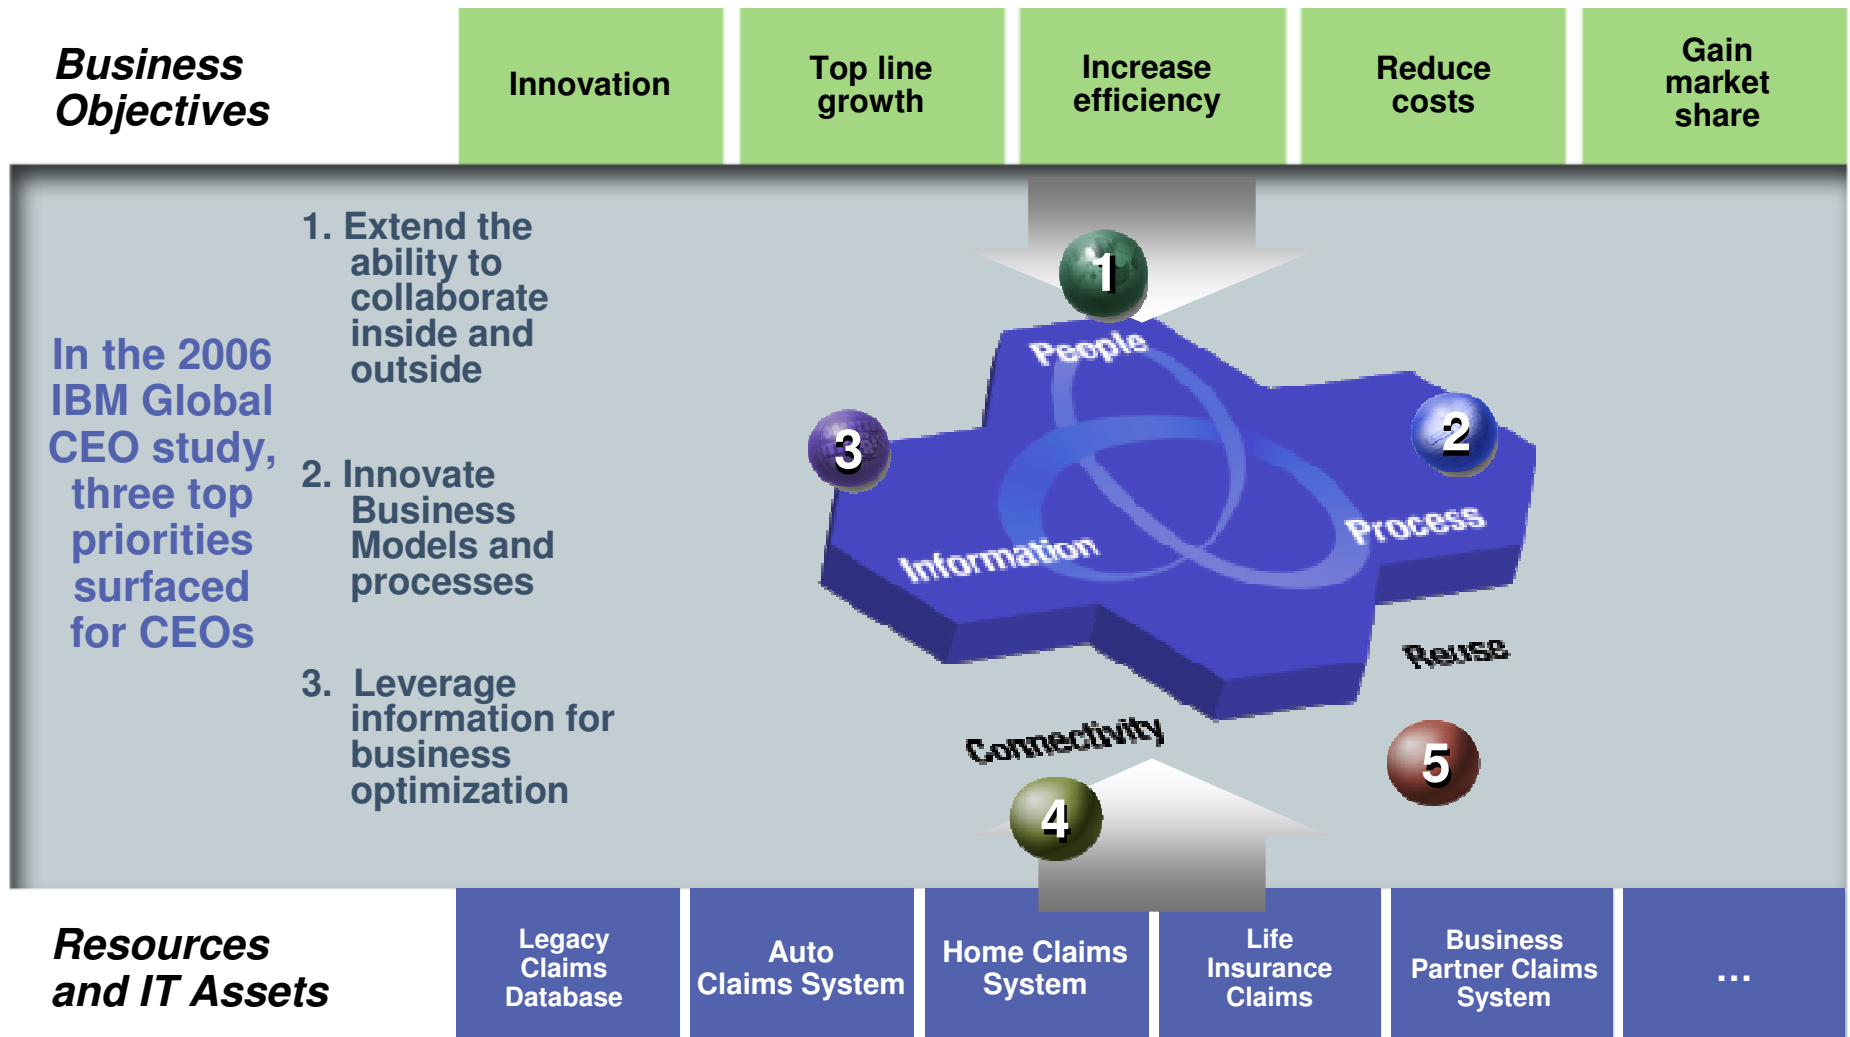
Business Objectives

Innovation

Top line growth

Increase efficiency

Reduce costs

Gain market share

In the 2006 IBM Global CEO study, three top priorities surfaced for CEOs

1. Extend the ability to collaborate inside and outside

2. Innovate Business Models and processes

3. Leverage information for business optimization

1

People

2

3

Process

Information

Reuse

Connectivity

5

4

Resources and IT Assets

Legacy Claims Database

Auto Claims System

Home Claims System

Life Insurance Claims

Business Partner Claims System

…